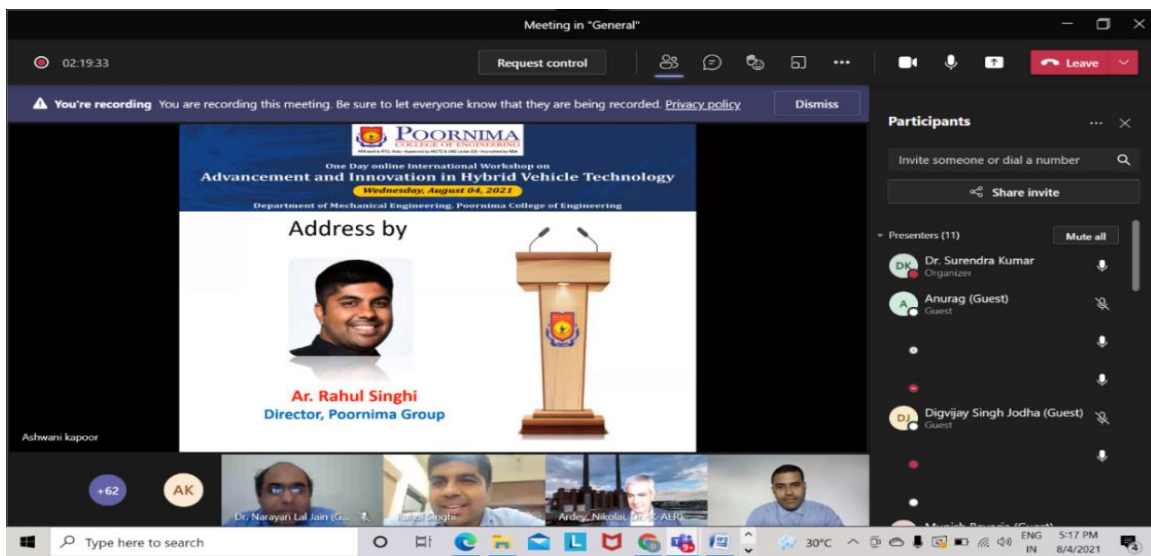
Meeting in "General"

02:19:33

Request control

Leave

You're recording You are recording this meeting. Be sure to let everyone know that they are being recorded. Privacy policy

Dismiss

POORNIMA
COLLEGE OF ENGINEERING

One Day online International Workshop on
Advancement and Innovation in Hybrid Vehicle Technology
Wednesday, August 04, 2021
Department of Mechanical Engineering, Poornima College of Engineering

Address by

Ar. Rahul Singhi
Director, Poornima Group

Ashwani kapoor

Participants

Invite someone or dial a number

Share invite

Presenters (11)

Mute all

DK Dr. Surendra Kumar
Organizer

A Anurag (Guest)
Guest

DJ Digvijay Singh Jodha (Guest)
Guest

+62

AK

Dr. Narayan Lal Jain (G...

Rahul Singhi

Ardey, Nikolai, Dr. (AER)

Type here to search

30°C

ENG IN

5:17 PM
8/4/2021